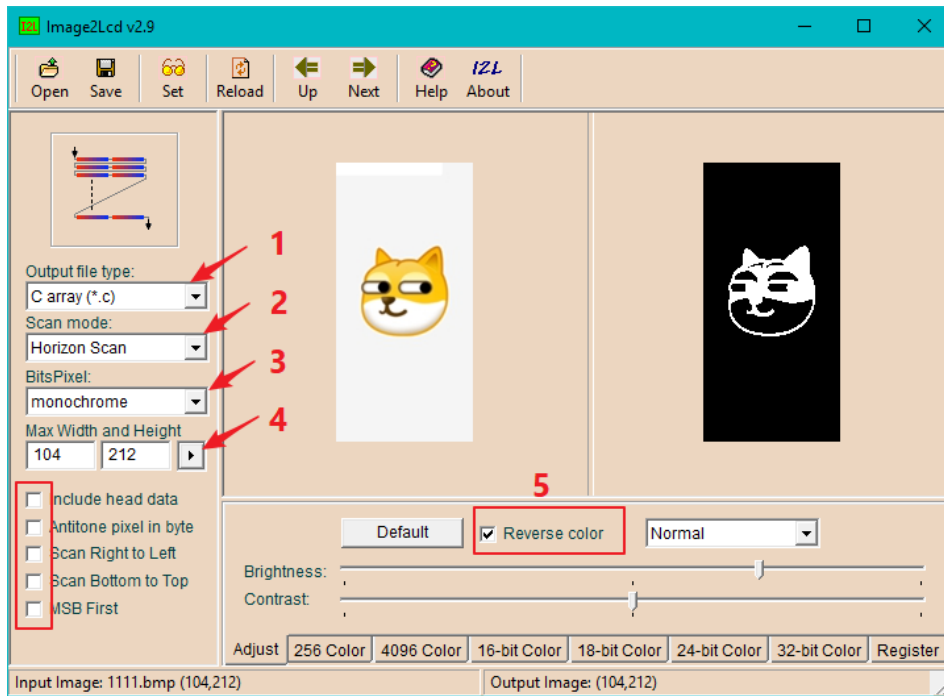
I2L Image2Lcd v2.9

Open Save Set Reload Up Next Help About

Output file type:
C array (*.c)
Scan mode:
Horizon Scan
BitsPixel:
monochrome
Max Width and Height
104 212

1
2
3
4
5

Include head data
Antitone pixel in byte
Scan Right to Left
Scan Bottom to Top
MSB First

Default
Reverse color
Normal
Brightness:
Contrast:

Adjust 256 Color 4096 Color 16-bit Color 18-bit Color 24-bit Color 32-bit Color Register

Input Image: 1111.bmp (104,212)
Output Image: (104,212)